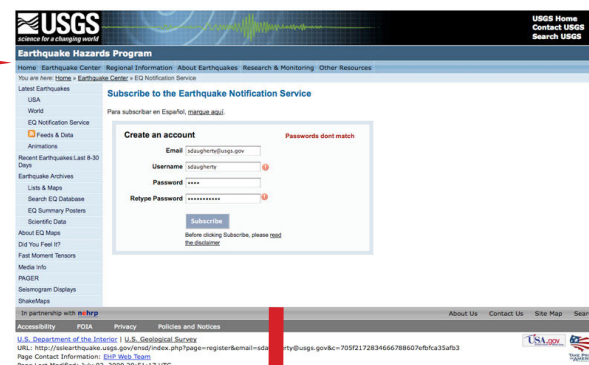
USGS
science for a changing world

USGS Home
Contact USGS
Search USGS

Earthquake Hazards Program

Home Earthquake Center Regional Information About Earthquakes Research & Monitoring Other Resources

You are here: Home » Earthquake Center » EQ Notification Service

Latest Earthquakes
USA
World
EQ Notification Service
Feeds & Data
Animations
Recent Earthquakes Last 8-30 Days
Earthquake Archives
Lists & Maps
Search EQ Database
EQ Summary Posters
Scientific Data
About EQ Maps
Did You Feel It?
Fast Moment Tensors
Media Info
PAGER
Seismogram Displays
ShakeMaps

Subscribe to the Earthquake Notification Service

Para subscribir en Español, marque aquí.

Create an account

Passwords dont match

Email sdaugherty@usgs.gov
Username sdaugherty
Password ••••
Retype Password ••••••••••••

Subscribe

Before clicking Subscribe, please read the disclaimer

In partnership with nehrp

About Us Contact Us Site Map Sear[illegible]

Accessibility FOIA Privacy Policies and Notices

U.S. Department of the Interior | U.S. Geological Survey
URL: http://sslearthquake.usgs.gov/ensd/index.php?page=register&email=sda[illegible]rty@usgs.gov&c=705f2172834666788607efbfca5afb3
Page Contact Information: EHP Web Team
Page Last Modified: July 02, 2009 20:51:17 UTC

USA.gov